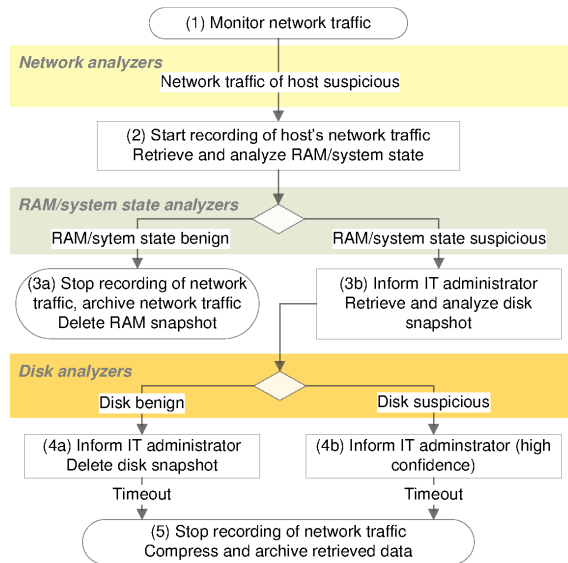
(1) Monitor network traffic

Network analyzers

Network traffic of host suspicious

(2) Start recording of host's network traffic
Retrieve and analyze RAM/system state

RAM/system state analyzers

RAM/sytem state benign

RAM/system state suspicious

(3a) Stop recording of network traffic, archive network traffic
Delete RAM snapshot

(3b) Inform IT administrator
Retrieve and analyze disk snapshot

Disk analyzers

Disk benign

Disk suspicious

(4a) Inform IT administrator
Delete disk snapshot

(4b) Inform IT adminstrator (high confidence)

Timeout

Timeout

(5) Stop recording of network traffic
Compress and archive retrieved data